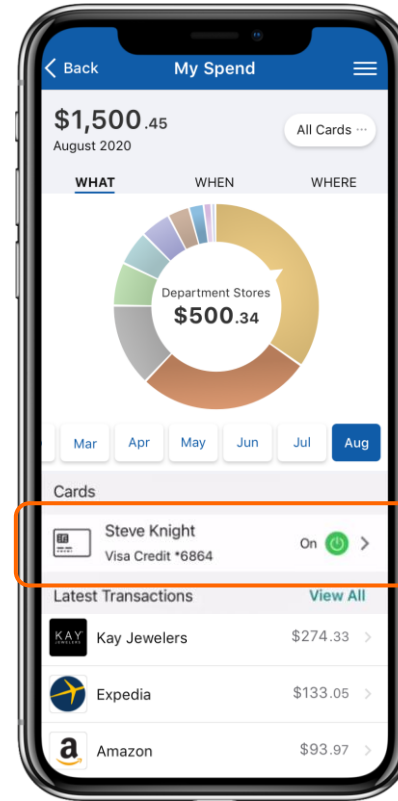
Back My Spend

$1,500.45
August 2020

All Cards ···

WHAT WHEN WHERE

Department Stores
$500.34

Mar Apr May Jun Jul Aug

Cards

Steve Knight
Visa Credit *6864
On

Latest Transactions View All

KAY JEWELERS
Kay Jewelers $274.33

Expedia $133.05

Amazon $93.97